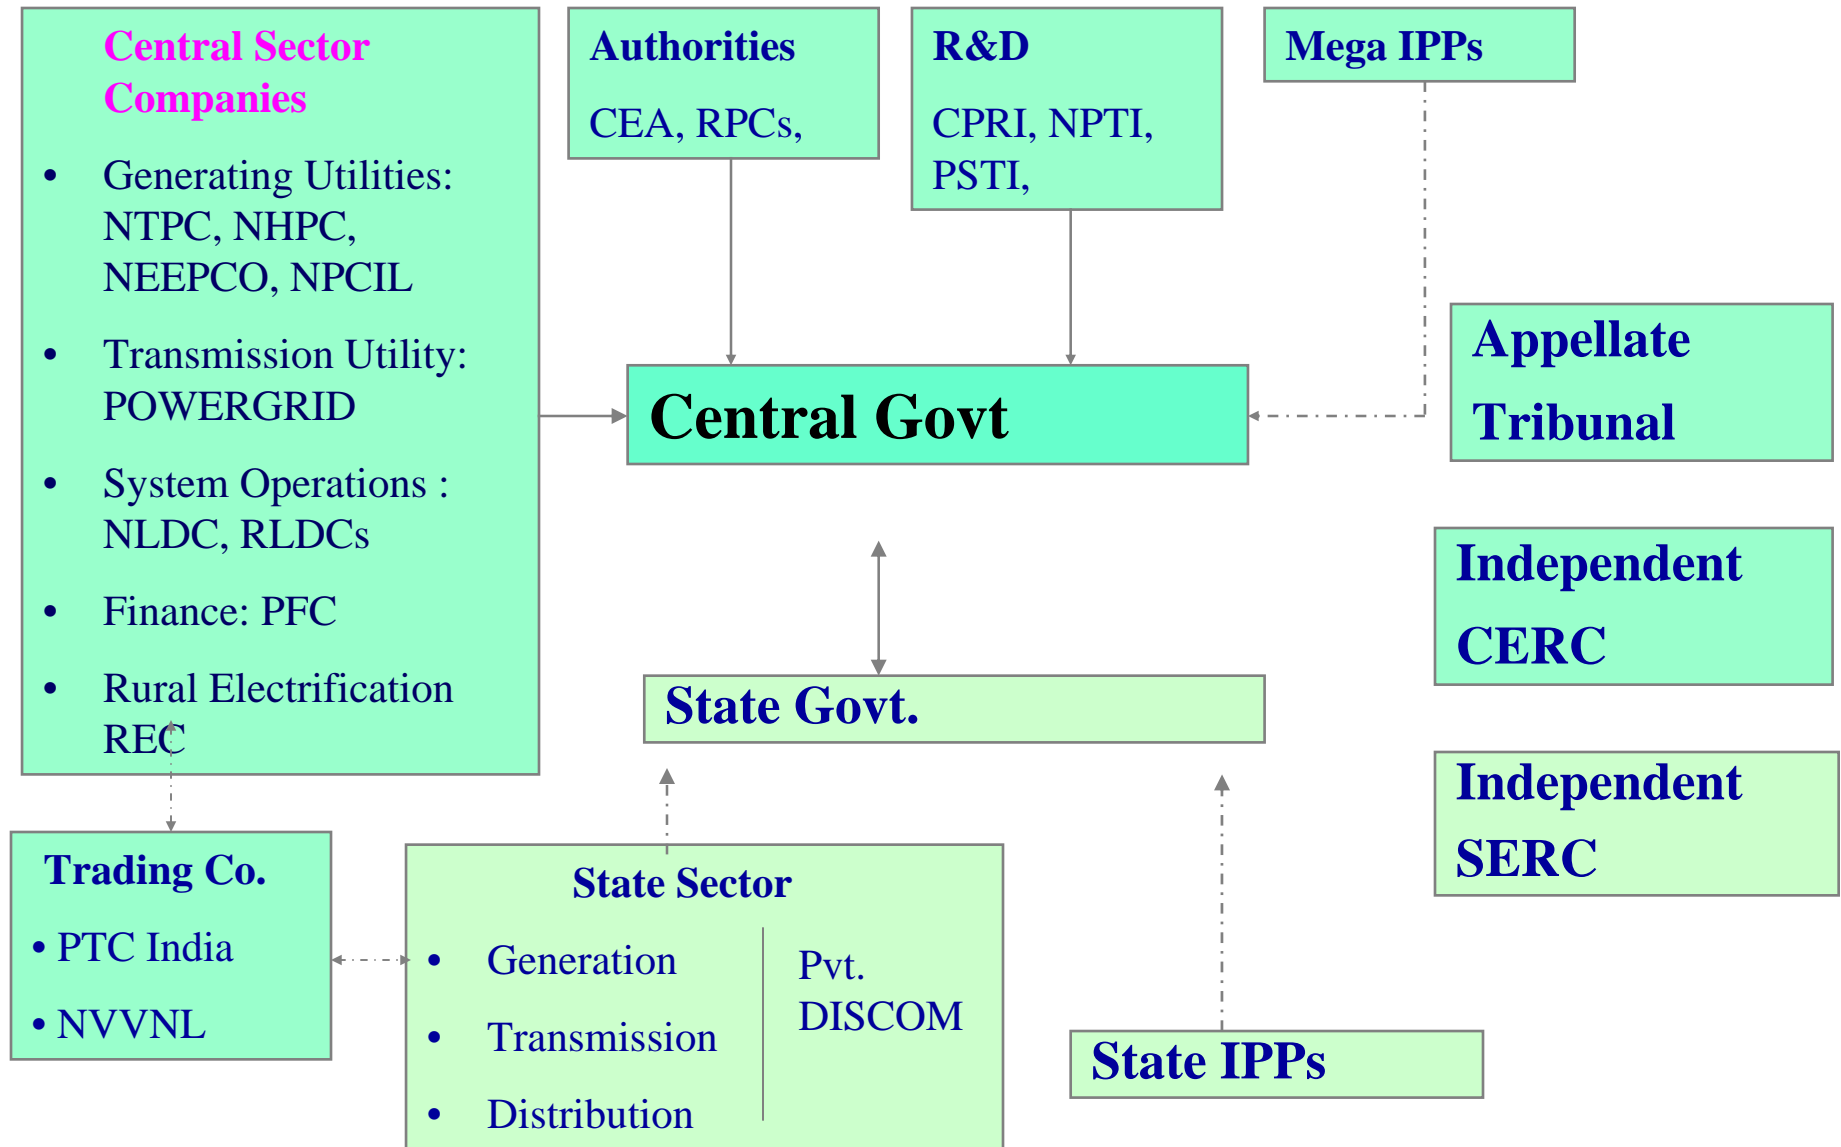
Central Sector Companies

- Generating Utilities: NTPC, NHPC, NEEPCO, NPCIL
- Transmission Utility: POWERGRID
- System Operations : NLDC, RLDCs
- Finance: PFC
- Rural Electrification REC

Authorities

CEA, RPCs,

R&D

CPRI, NPTI, PSTI,

Mega IPPs

Central Govt

Appellate Tribunal

Independent CERC

State Govt.

Independent SERC

Trading Co.

• PTC India

• NVVNL

State Sector

- Generation
- Transmission
- Distribution

Pvt. DISCOM

State IPPs